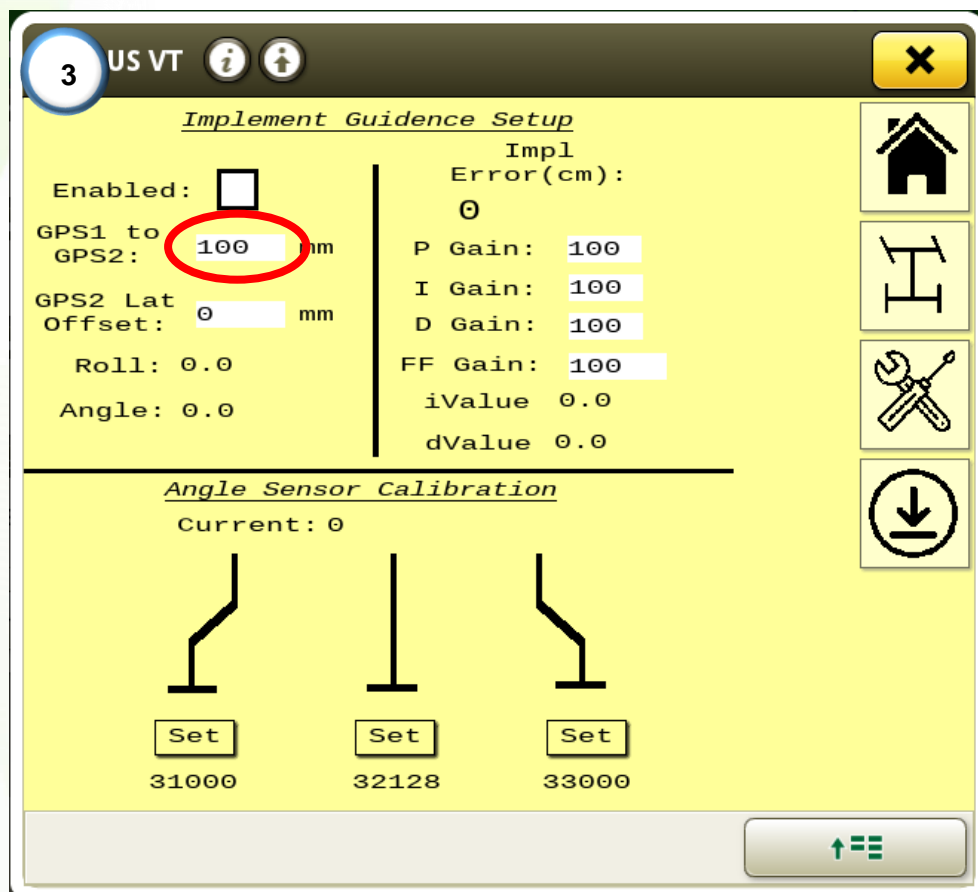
3 US VT

Implement Guidence Setup

Enabled:

GPS1 to GPS2: 100 mm

GPS2 Lat Offset: 0 mm

Roll: 0.0

Angle: 0.0

Impl Error(cm):
0

P Gain: 100

I Gain: 100

D Gain: 100

FF Gain: 100

iValue 0.0

dValue 0.0

Angle Sensor Calibration

Current: 0

Set
31000

Set
32128

Set
33000